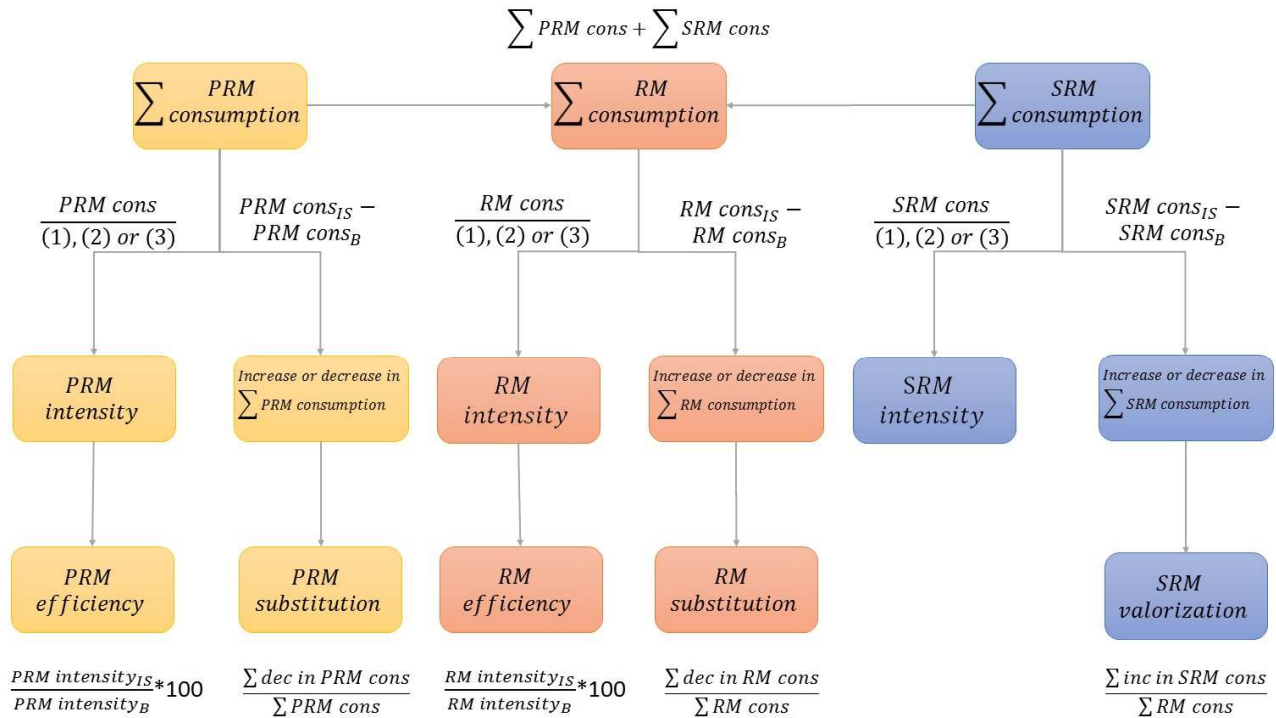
$\sum PRM\ cons + \sum SRM\ cons$

$\sum \begin{matrix} PRM \\ consumption \end{matrix}$

$\sum \begin{matrix} RM \\ consumption \end{matrix}$

$\sum \begin{matrix} SRM \\ consumption \end{matrix}$

$\frac{PRM\ cons}{(1), (2)\ or\ (3)}$

$PRM\ cons_{IS} - PRM\ cons_{B}$

$\frac{RM\ cons}{(1), (2)\ or\ (3)}$

$RM\ cons_{IS} - RM\ cons_{B}$

$\frac{SRM\ cons}{(1), (2)\ or\ (3)}$

$SRM\ cons_{IS} - SRM\ cons_{B}$

PRM intensity

Increase or decrease in $\sum PRM\ consumption$

RM intensity

Increase or decrease in $\sum RM\ consumption$

SRM intensity

Increase or decrease in $\sum SRM\ consumption$

PRM efficiency

PRM substitution

RM efficiency

RM substitution

SRM valorization

$\frac{PRM\ intensity_{IS}}{PRM\ intensity_{B}}*100$

$\frac{\sum dec\ in\ PRM\ cons}{\sum PRM\ cons}$

$\frac{RM\ intensity_{IS}}{RM\ intensity_{B}}*100$

$\frac{\sum dec\ in\ RM\ cons}{\sum RM\ cons}$

$\frac{\sum inc\ in\ SRM\ cons}{\sum RM\ cons}$